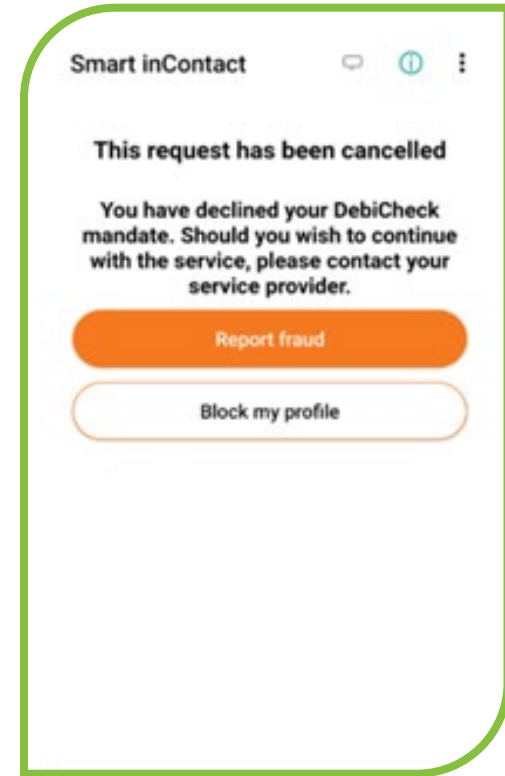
Smart inContact

This request has been cancelled

You have declined your DebiCheck mandate. Should you wish to continue with the service, please contact your service provider.

Report fraud

Block my profile